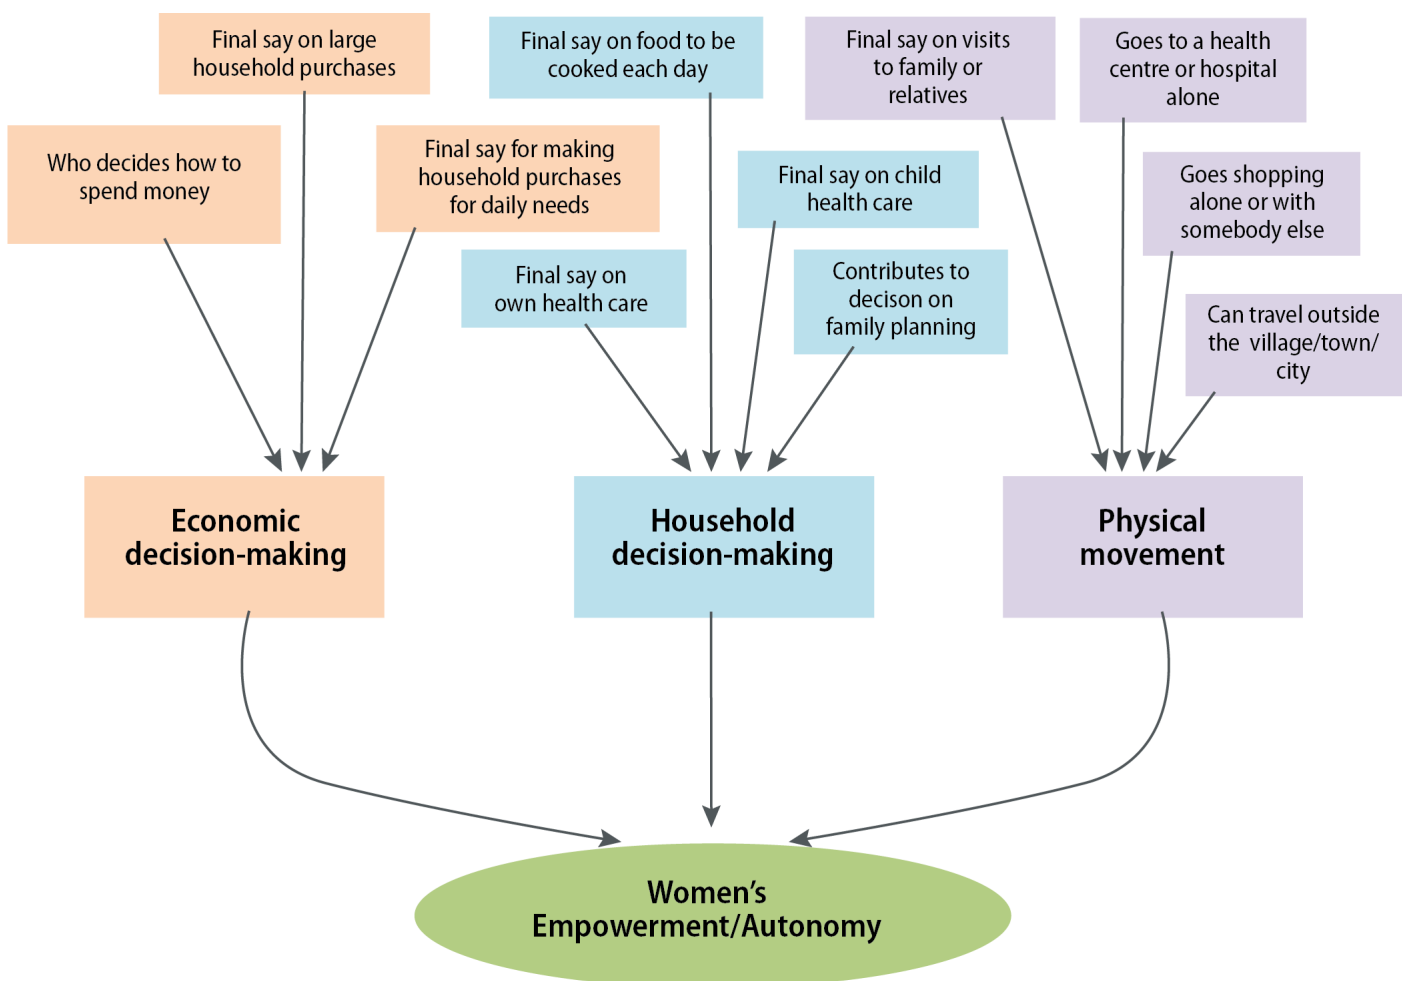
Final say on large household purchases

Who decides how to spend money

Final say for making household purchases for daily needs

Final say on food to be cooked each day

Final say on own health care

Final say on child health care

Contributes to decison on family planning

Final say on visits to family or relatives

Goes to a health centre or hospital alone

Goes shopping alone or with somebody else

Can travel outside the village/town/ city

Economic decision-making

Household decision-making

Physical movement

Women's Empowerment/Autonomy